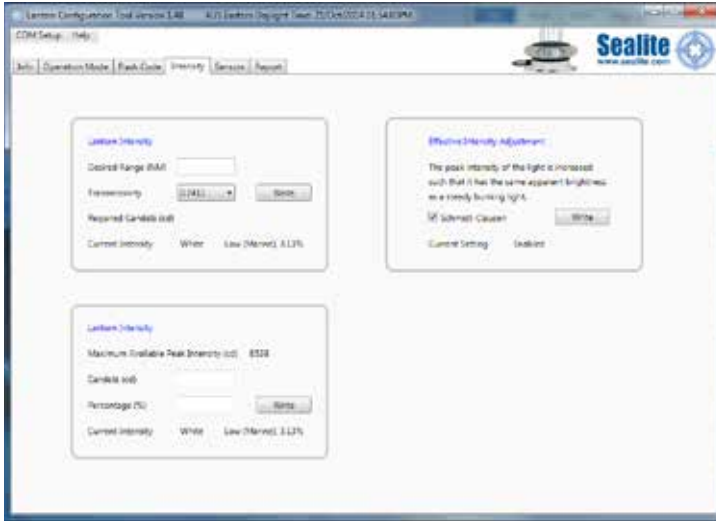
Lantern Configuration Tool Version 1.48 · A15 Lantern Copyright Seen 22/Oct/2014 15:54:00PM

COM Setup Help

Info Operation Mode Flash Code Intensity Sensors Report

Sealite
www.sealite.com

Lantern Intensity

Desired Range (NM)

Transmissivity 0.74(1) Write

Required Candela (cd)

Current Intensity White Low (Marine): 3.13%

Effective Intensity Adjustment

The peak intensity of the light is increased such that it has the same apparent brightness as a steady burning light.

☑ Schmidt-Clausen Write

Current Setting Enabled

Lantern Intensity

Maximum Available Peak Intensity (cd) 8508

Candela (cd)

Percentage (%) Write

Current Intensity White Low (Marine): 3.13%